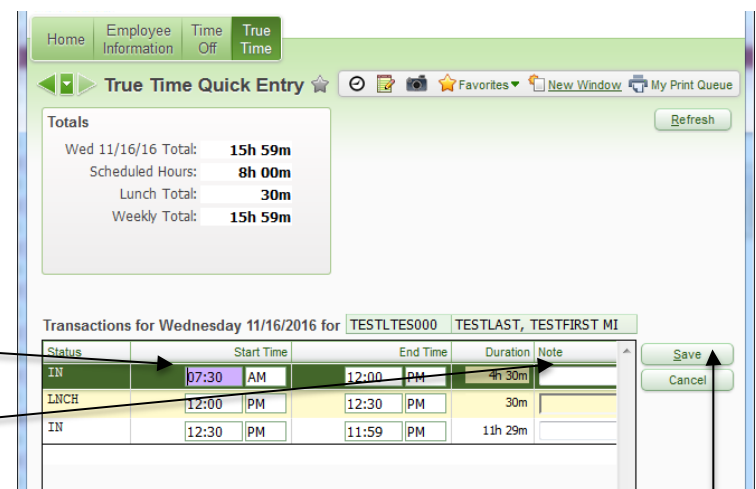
Home | Employee Information | Time Off | True Time

True Time Quick Entry

Favorites | New Window | My Print Queue

Totals

Wed 11/16/16 Total: 15h 59m
Scheduled Hours: 8h 00m
Lunch Total: 30m
Weekly Total: 15h 59m

Refresh

Transactions for Wednesday 11/16/2016 for TESTLTES000 TESTLAST, TESTFIRST MI

| Status | Start Time | | End Time | | Duration | Note |
|---|---|---|---|---|---|---|
| IN | 07:30 | AM | 12:00 | PM | 4h 30m | |
| LNCH | 12:00 | PM | 12:30 | PM | 30m | |
| IN | 12:30 | PM | 11:59 | PM | 11h 29m | |

Save
Cancel